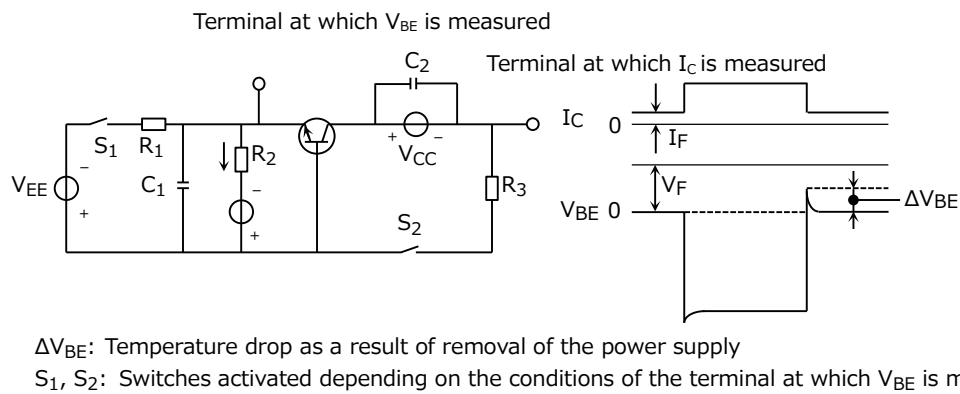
Terminal at which $V_{BE}$ is measured

$C_2$

Terminal at which $I_C$ is measured

$S_1$ $R_1$

$R_2$

$V_{CC}$

$I_C$ 0

$I_F$

$V_{EE}$

$C_1$

$R_3$

$V_F$

$V_{BE}$ 0

$\Delta V_{BE}$

$S_2$

$\Delta V_{BE}$: Temperature drop as a result of removal of the power supply

$S_1$, $S_2$: Switches activated depending on the conditions of the terminal at which $V_{BE}$ is m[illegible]